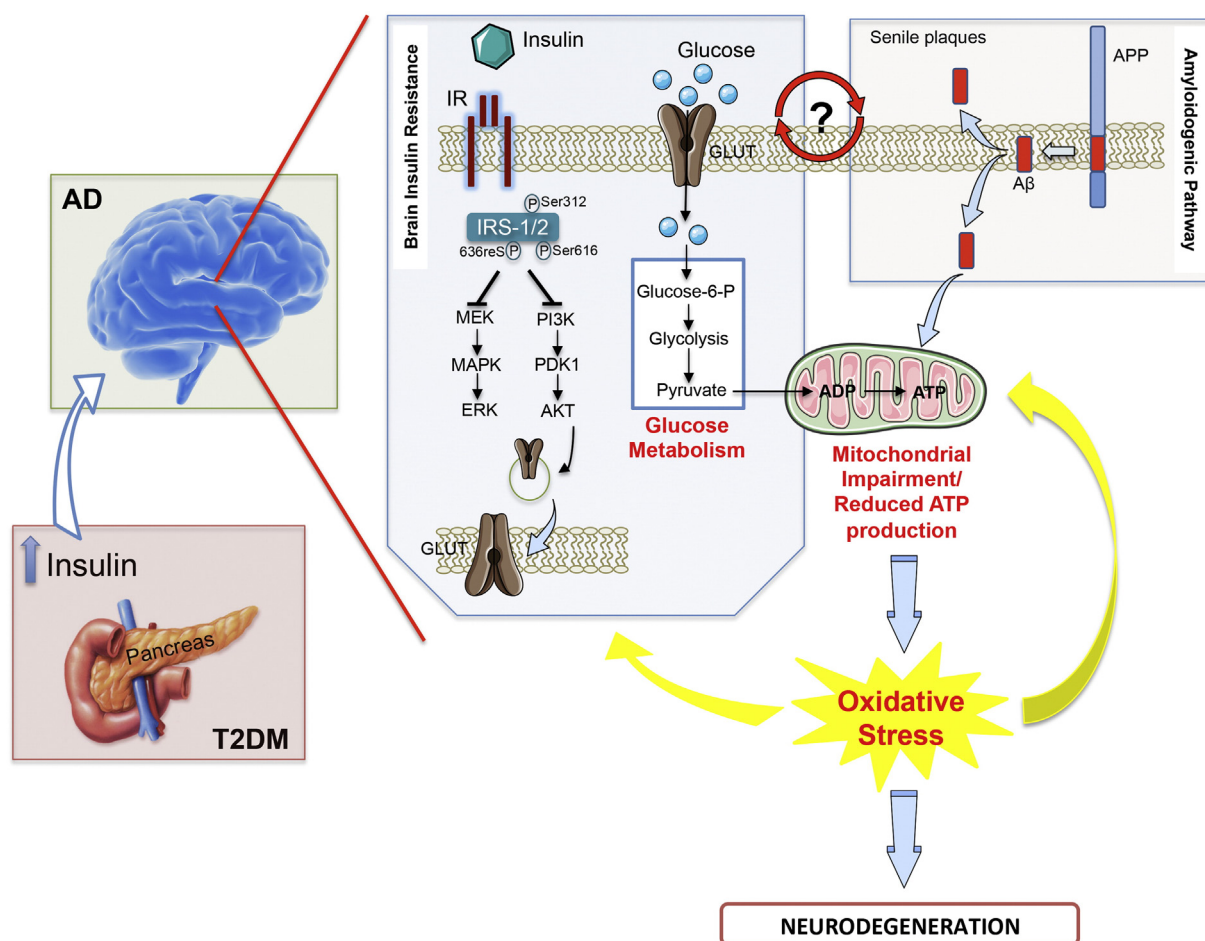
AD

Insulin

Pancreas

T2DM

Brain Insulin Resistance

Insulin

IR

P Ser312

IRS-1/2

636reS P

P Ser616

MEK

MAPK

ERK

PI3K

PDK1

AKT

GLUT

Glucose

GLUT

Glucose-6-P

Glycolysis

Pyruvate

Glucose Metabolism

?

Senile plaques

APP

Aβ

Amyloidogenic Pathway

ADP

ATP

Mitochondrial Impairment/ Reduced ATP production

Oxidative Stress

NEURODEGENERATION